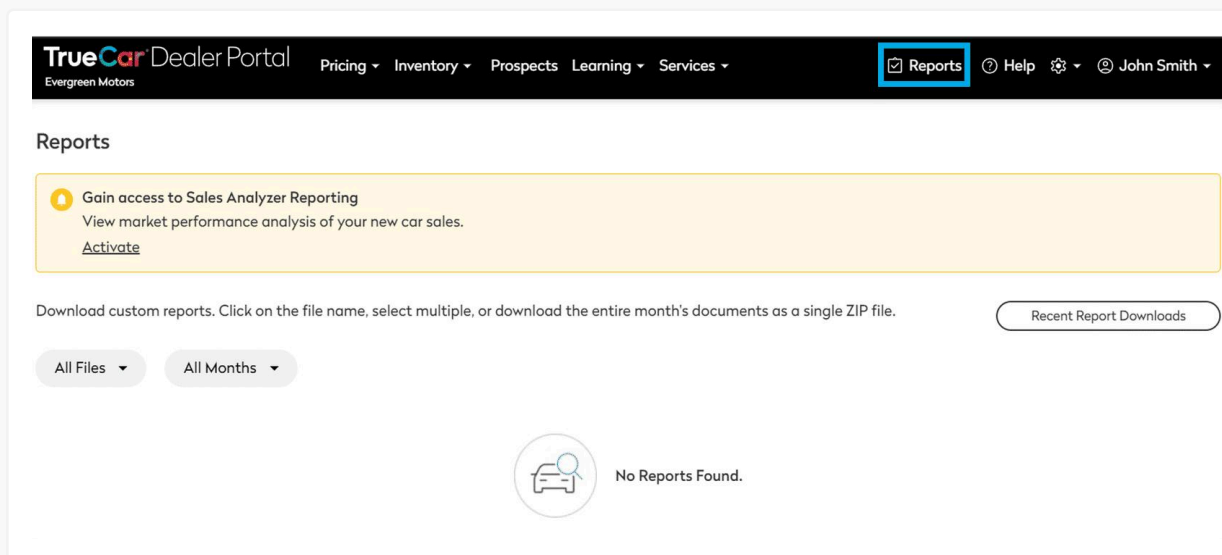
TrueCar Dealer Portal
Evergreen Motors

Pricing ▾ Inventory ▾ Prospects Learning ▾ Services ▾

Reports ⓘ Help ▾ John Smith ▾

Reports

Gain access to Sales Analyzer Reporting
View market performance analysis of your new car sales.
Activate

Download custom reports. Click on the file name, select multiple, or download the entire month's documents as a single ZIP file.

Recent Report Downloads

All Files ▾ All Months ▾

No Reports Found.